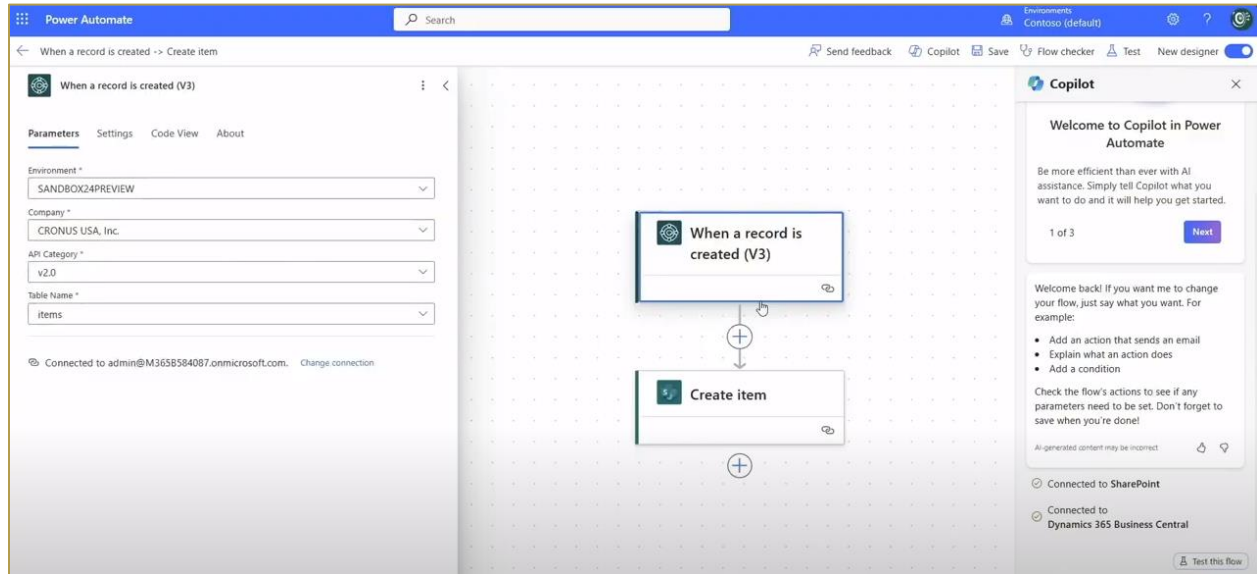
Power Automate

Search

Environments
Contoso (default)

?

When a record is created -> Create item

Send feedback Copilot Save Flow checker Test New designer

When a record is created (V3)

Parameters Settings Code View About

Environment *
SANDBOX24PREVIEW

Company *
CRONUS USA, Inc.

API Category *
v2.0

Table Name *
items

Connected to admin@M365B584087.onmicrosoft.com. Change connection

When a record is created (V3)

Create item

Copilot

Welcome to Copilot in Power Automate

Be more efficient than ever with AI assistance. Simply tell Copilot what you want to do and it will help you get started.

1 of 3

Next

Welcome back! If you want me to change your flow, just say what you want. For example:

- Add an action that sends an email
- Explain what an action does
- Add a condition

Check the flow's actions to see if any parameters need to be set. Don't forget to save when you're done!

AI-generated content may be incorrect

Connected to SharePoint

Connected to
Dynamics 365 Business Central

Test this flow